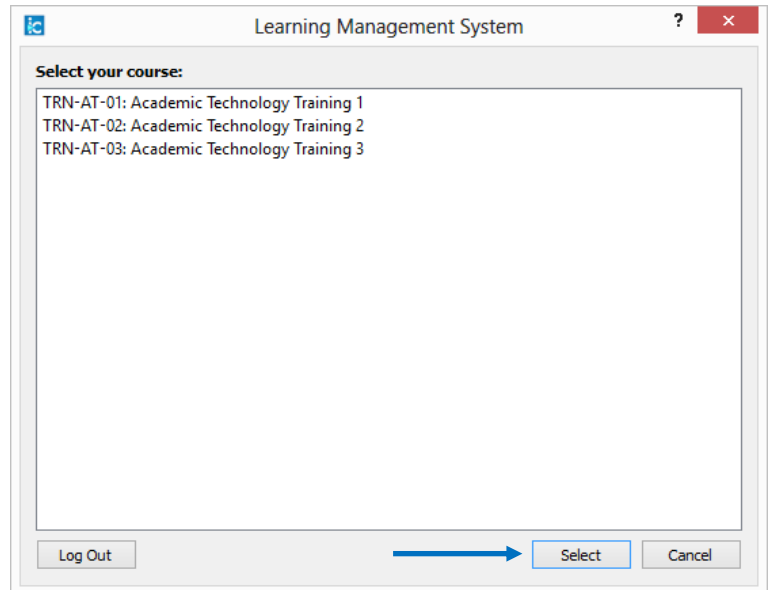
ic
Learning Management System
?
✕

Select your course:

TRN-AT-01: Academic Technology Training 1
TRN-AT-02: Academic Technology Training 2
TRN-AT-03: Academic Technology Training 3

Log Out
Select
Cancel